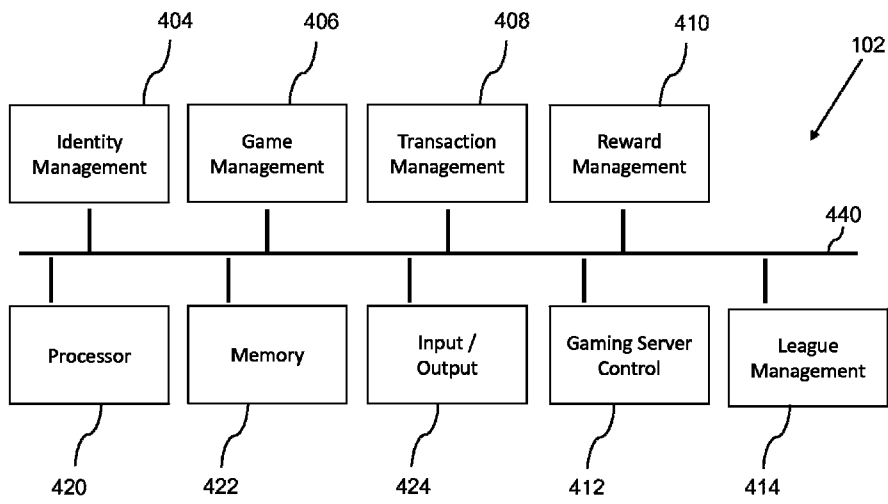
404
406
408
410
102

Identity Management

Game Management

Transaction Management

Reward Management

440

Processor

Memory

Input / Output

Gaming Server Control

League Management

420
422
424
412
414